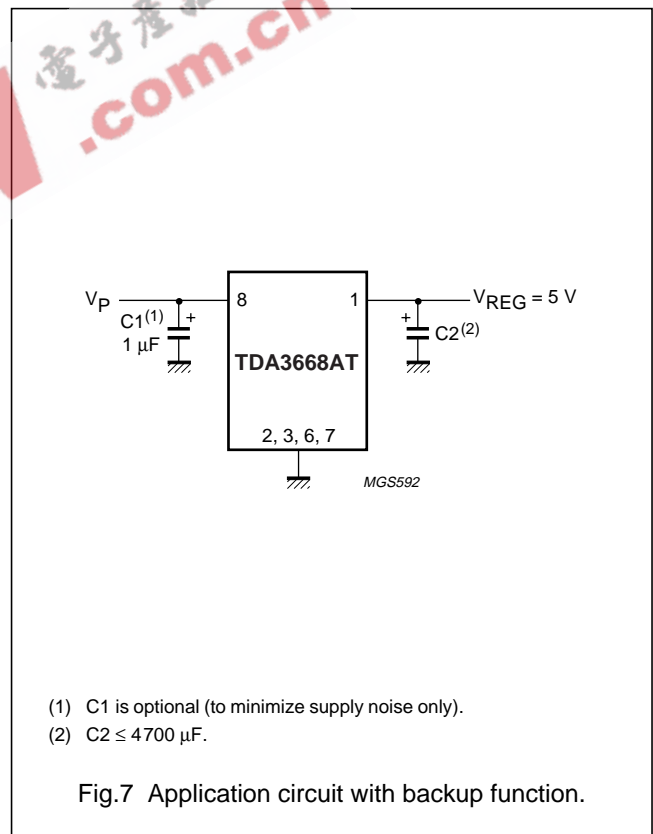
.com.cn

$V_P$

$C1^{(1)}$
1 μF

+

8

TDA3668AT

1

2, 3, 6, 7

+

$C2^{(2)}$

$V_{REG}$ = 5 V

MGS592

(1) C1 is optional (to minimize supply noise only).

(2) C2 ≤ 4700 μF.

Fig.7 Application circuit with backup function.